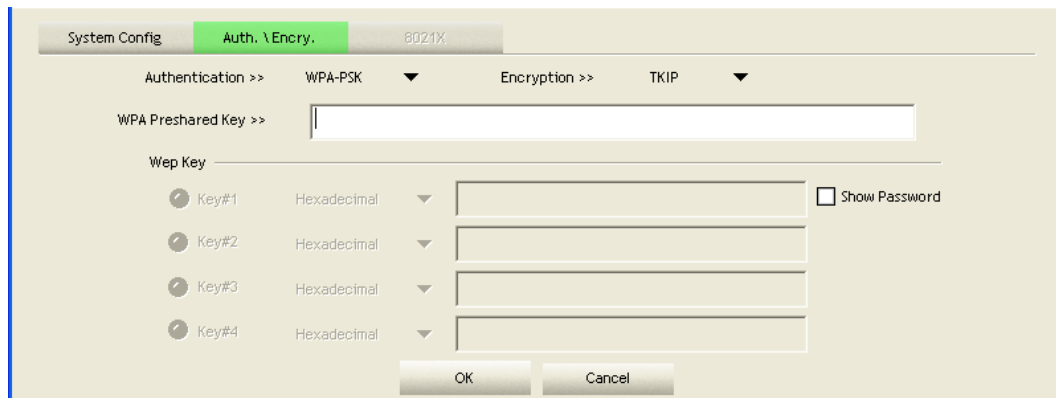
System Config | Auth. \ Encry. | 8021X

Authentication >> WPA-PSK

Encryption >> TKIP

WPA Preshared Key >>

Wep Key

Key#1 Hexadecimal

Show Password

Key#2 Hexadecimal

Key#3 Hexadecimal

Key#4 Hexadecimal

OK

Cancel